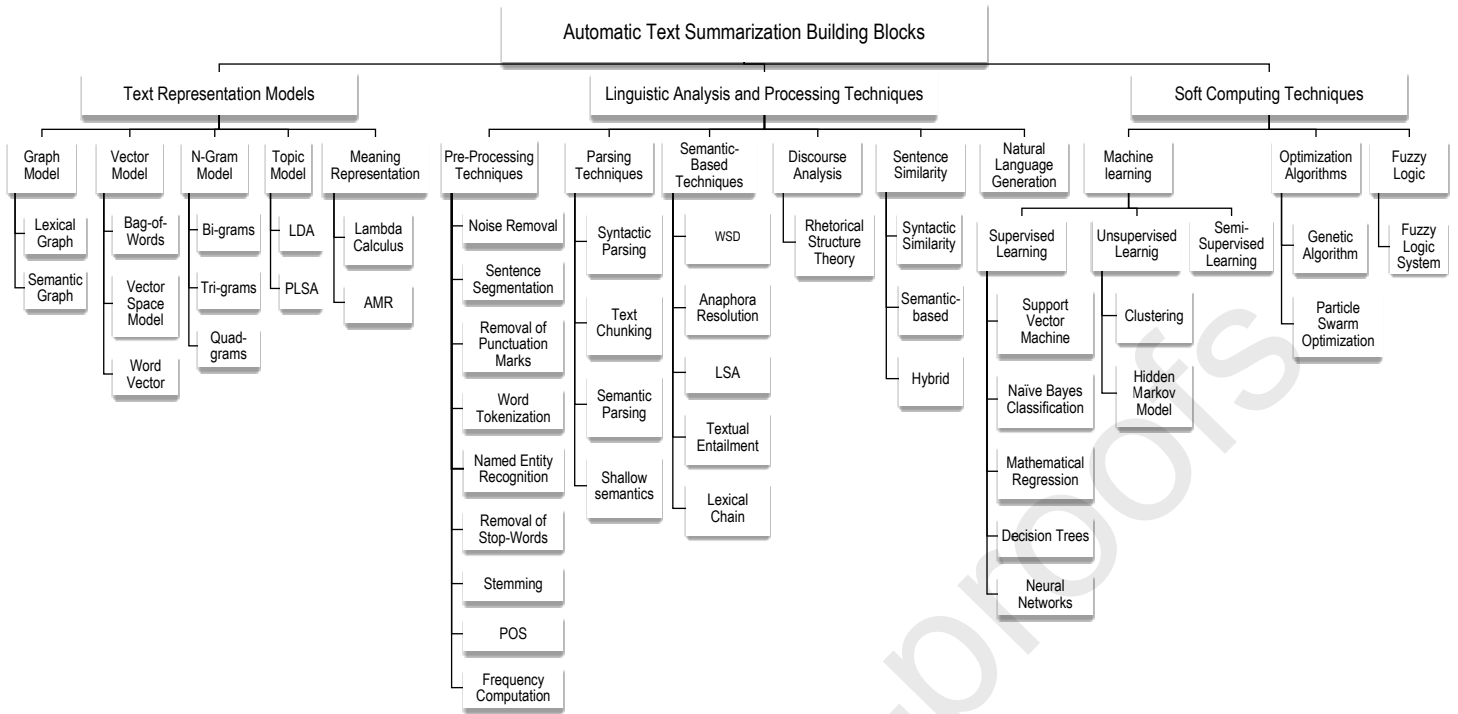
Automatic Text Summarization Building Blocks

Text Representation Models

Graph Model
Lexical Graph
Semantic Graph

Vector Model
Bag-of-Words
Vector Space Model
Word Vector

N-Gram Model
Bi-grams
Tri-grams
Quad-grams

Topic Model
LDA
PLSA

Meaning Representation
Lambda Calculus
AMR

Linguistic Analysis and Processing Techniques

Pre-Processing Techniques
Noise Removal
Sentence Segmentation
Removal of Punctuation Marks
Word Tokenization
Named Entity Recognition
Removal of Stop-Words
Stemming
POS
Frequency Computation

Parsing Techniques
Syntactic Parsing
Text Chunking
Semantic Parsing
Shallow semantics

Semantic-Based Techniques
WSD
Anaphora Resolution
LSA
Textual Entailment
Lexical Chain

Discourse Analysis
Rhetorical Structure Theory

Sentence Similarity
Syntactic Similarity
Semantic-based
Hybrid

Natural Language Generation

Soft Computing Techniques

Machine learning

Supervised Learning
Support Vector Machine
Naïve Bayes Classification
Mathematical Regression
Decision Trees
Neural Networks

Unsupervised Learnig
Clustering
Hidden Markov Model

Semi-Supervised Learning

Optimization Algorithms
Genetic Algorithm
Particle Swarm Optimization

Fuzzy Logic
Fuzzy Logic System

proofs